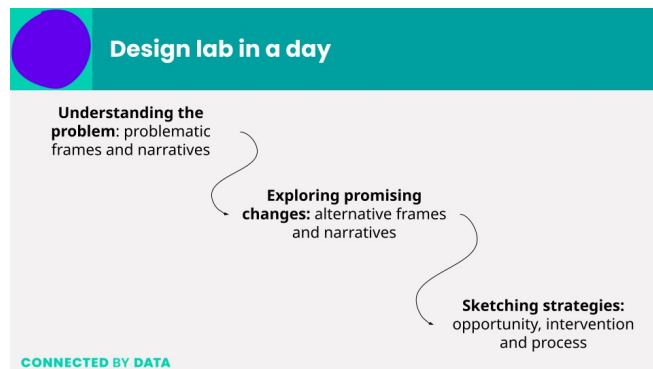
Design lab in a day

Understanding the problem: problematic frames and narratives

Exploring promising changes: alternative frames and narratives

Sketching strategies: opportunity, intervention and process

CONNECTED BY DATA